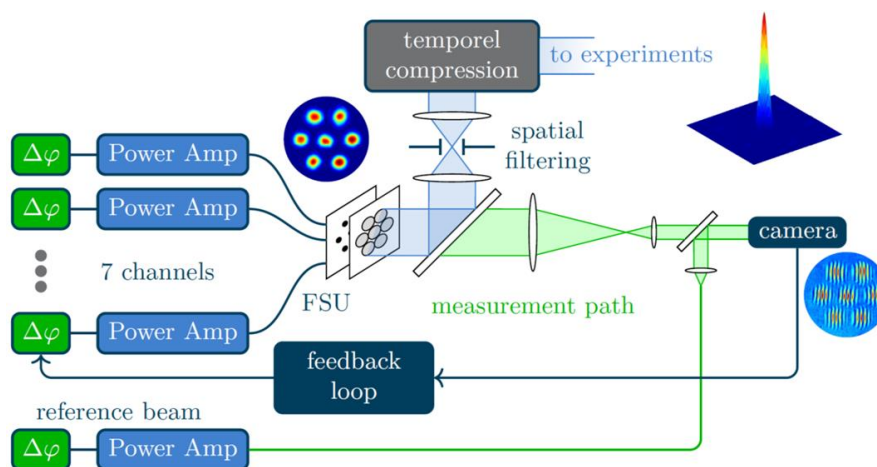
temporel compression

to experiments

spatial filtering

$\Delta\varphi$ Power Amp

$\Delta\varphi$ Power Amp

7 channels

FSU

$\Delta\varphi$ Power Amp

measurement path

camera

feedback loop

reference beam

$\Delta\varphi$ Power Amp